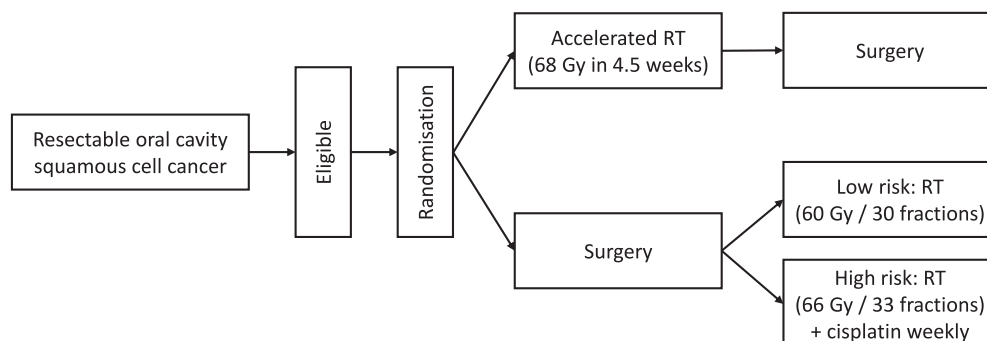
Resectable oral cavity squamous cell cancer

Eligible

Randomisation

Accelerated RT (68 Gy in 4.5 weeks)

Surgery

Surgery

Low risk: RT (60 Gy / 30 fractions)

High risk: RT (66 Gy / 33 fractions) + cisplatin weekly